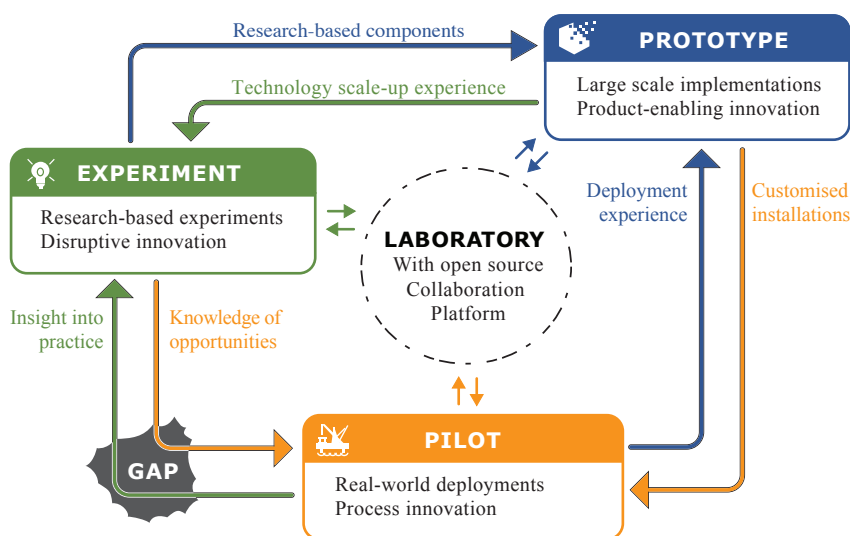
Research-based components

PROTOTYPE

Large scale implementations
Product-enabling innovation

Technology scale-up experience

EXPERIMENT

Research-based experiments
Disruptive innovation

LABORATORY
With open source
Collaboration
Platform

Deployment experience

Customised installations

Insight into practice

Knowledge of opportunities

GAP

PILOT

Real-world deployments
Process innovation